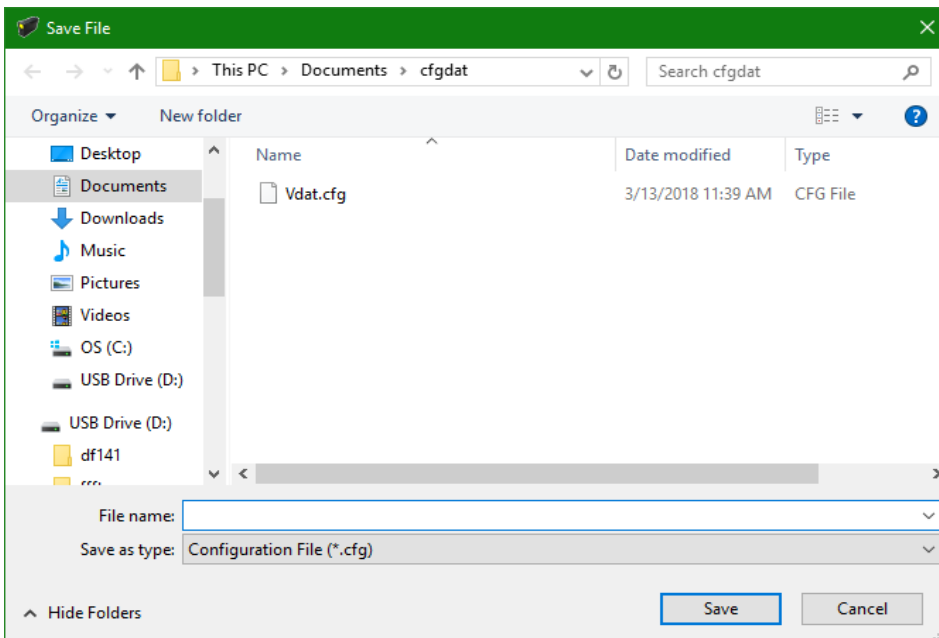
Save File

This PC > Documents > cfgdat

Search cfgdat

Organize ▾ New folder

Desktop
Documents
Downloads
Music
Pictures
Videos
OS (C:)
USB Drive (D:)
USB Drive (D:)
df141
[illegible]

| Name | Date modified | Type |
|---|---|---|
| Vdat.cfg | 3/13/2018 11:39 AM | CFG File |

File name:
Save as type: Configuration File (*.cfg)

Hide Folders

Save
Cancel